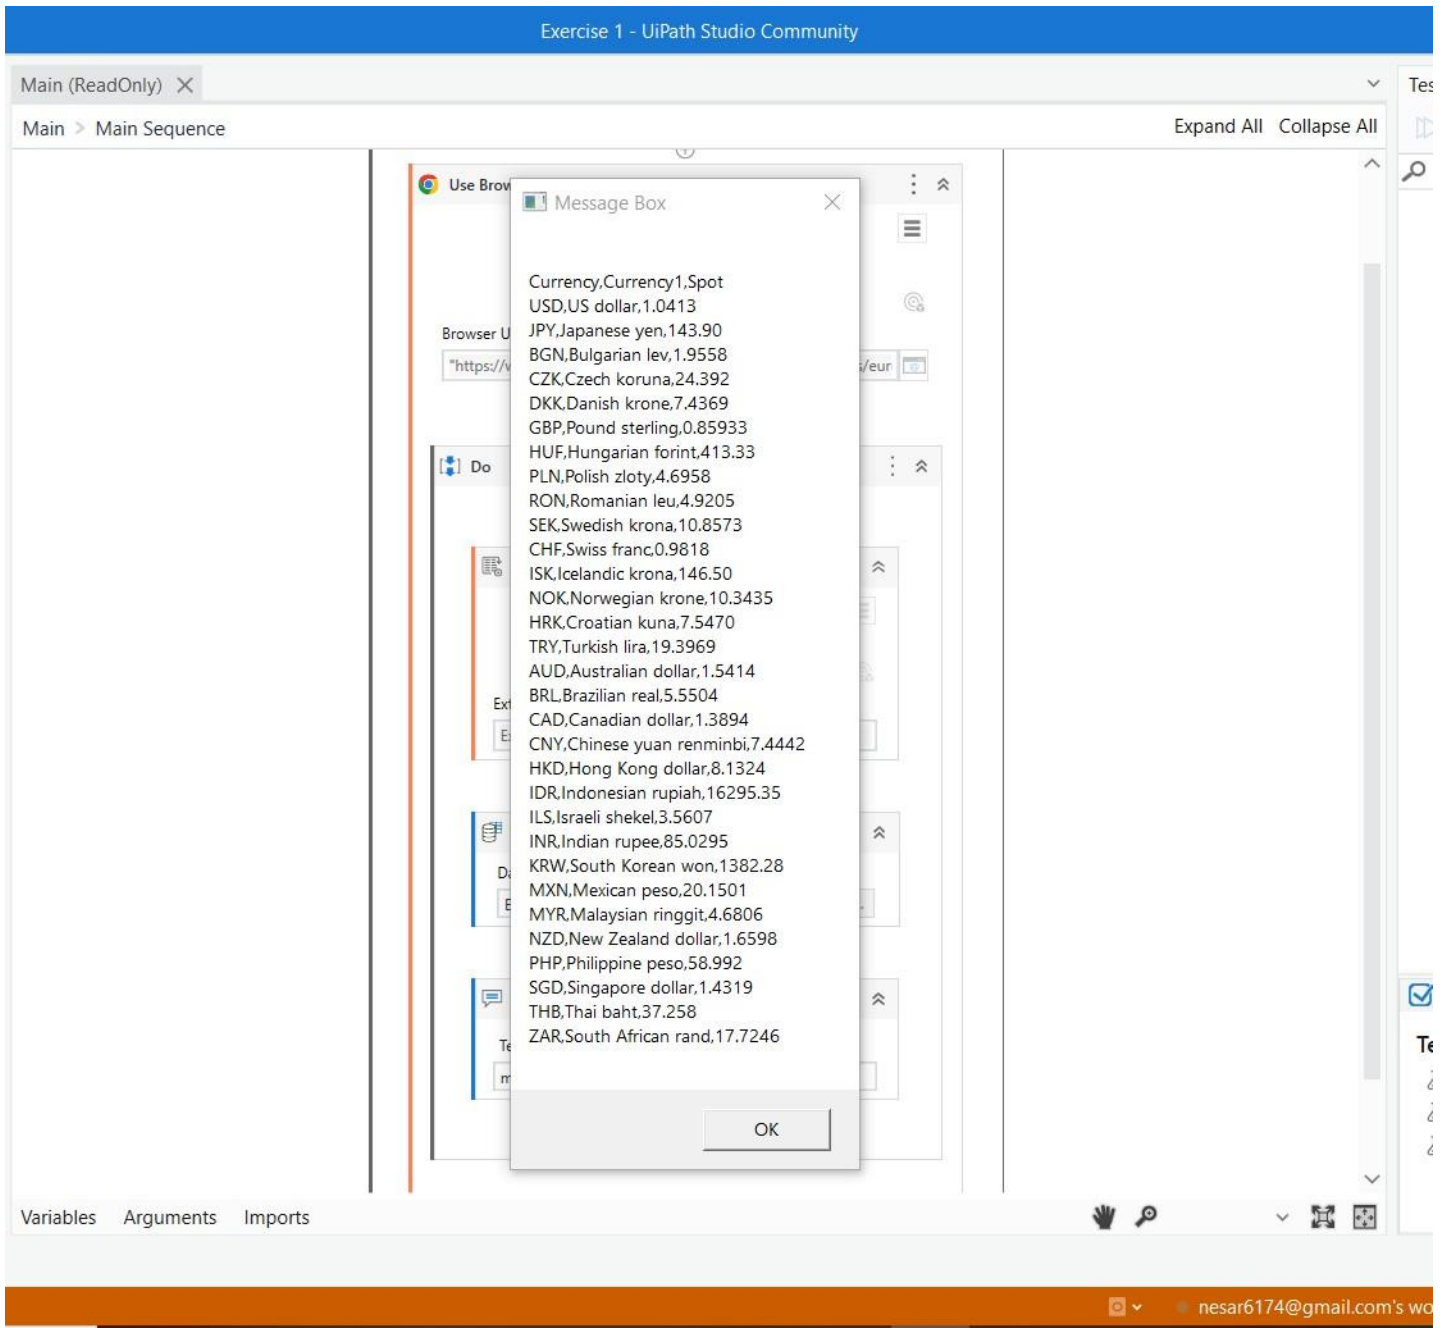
Exercise 1 - UiPath Studio Community

Main (ReadOnly)

Tes

Main > Main Sequence

Expand All Collapse All

Use Brov

Browser U

"https://v

/eur

Do

Ext

E

D

E

Te

m

Message Box

Currency,Currency1,Spot
USD,US dollar,1.0413
JPY,Japanese yen,143.90
BGN,Bulgarian lev,1.9558
CZK,Czech koruna,24.392
DKK,Danish krone,7.4369
GBP,Pound sterling,0.85933
HUF,Hungarian forint,413.33
PLN,Polish zloty,4.6958
RON,Romanian leu,4.9205
SEK,Swedish krona,10.8573
CHF,Swiss franc,0.9818
ISK,Icelandic krona,146.50
NOK,Norwegian krone,10.3435
HRK,Croatian kuna,7.5470
TRY,Turkish lira,19.3969
AUD,Australian dollar,1.5414
BRL,Brazilian real,5.5504
CAD,Canadian dollar,1.3894
CNY,Chinese yuan renminbi,7.4442
HKD,Hong Kong dollar,8.1324
IDR,Indonesian rupiah,16295.35
ILS,Israeli shekel,3.5607
INR,Indian rupee,85.0295
KRW,South Korean won,1382.28
MXN,Mexican peso,20.1501
MYR,Malaysian ringgit,4.6806
NZD,New Zealand dollar,1.6598
PHP,Philippine peso,58.992
SGD,Singapore dollar,1.4319
THB,Thai baht,37.258
ZAR,South African rand,17.7246

OK

Te

Variables Arguments Imports

nesar6174@gmail.com's wo